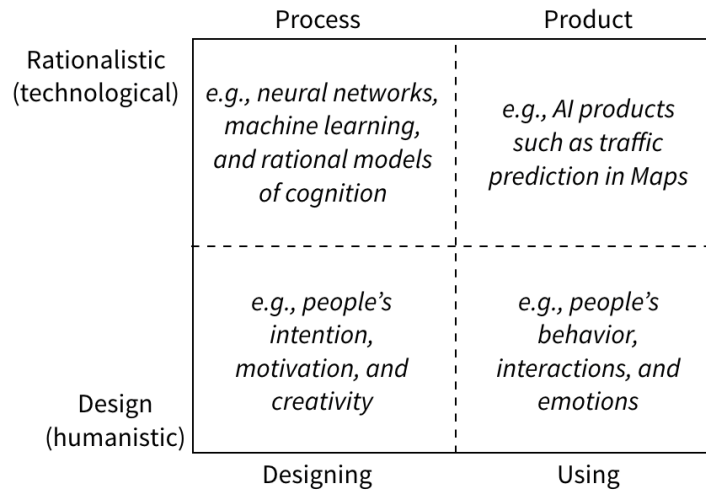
| | Process | Product |
|---|---|---|
| Rationalistic (technological) | e.g., neural networks, machine learning, and rational models of cognition | e.g., AI products such as traffic prediction in Maps |
| Design (humanistic) | e.g., people's intention, motivation, and creativity | e.g., people's behavior, interactions, and emotions |
| | Designing | Using |